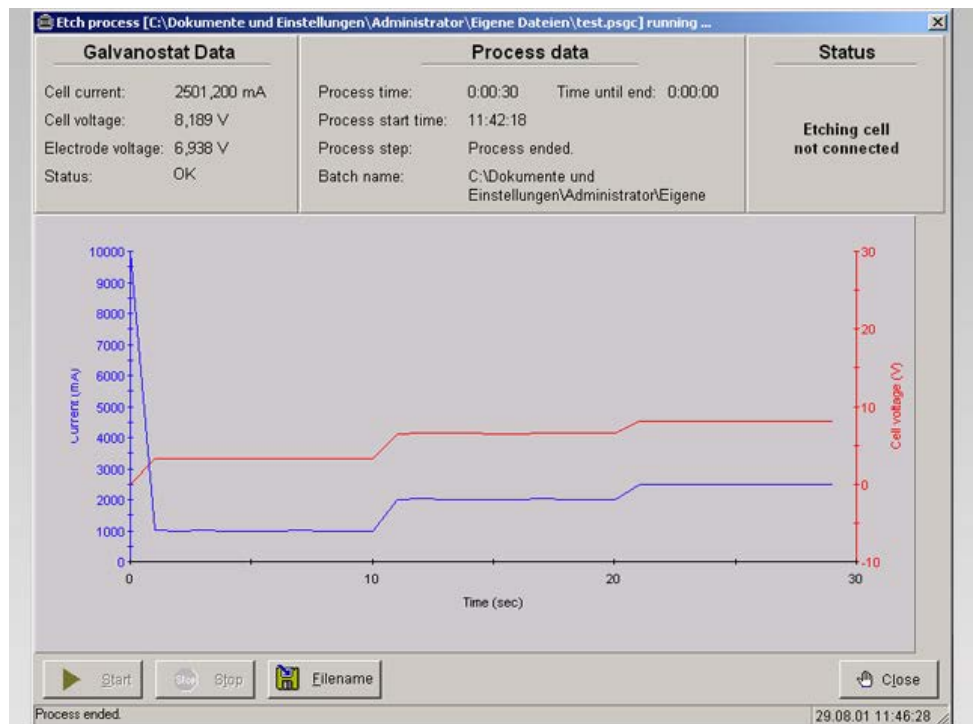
Etch process [C:\Dokumente und Einstellungen\Administrator\Eigene Dateien\test.psgc] running ...

Galvanostat Data

Cell current: 2501,200 mA
Cell voltage: 8,189 V
Electrode voltage: 6,938 V
Status: OK

Process data

Process time: 0:00:30 Time until end: 0:00:00
Process start time: 11:42:18
Process step: Process ended.
Batch name: C:\Dokumente und Einstellungen\Administrator\Eigene

Status

Etching cell not connected

10000
9000
8000
7000
6000
5000
4000
3000
2000
1000
0

Current (mA)

30
20
10
0
-10

Cell voltage (V)

0
10
20
30

Time (sec)

Start
Stop
Stop
Filename
Close

Process ended.
29.08.01 11:46:28